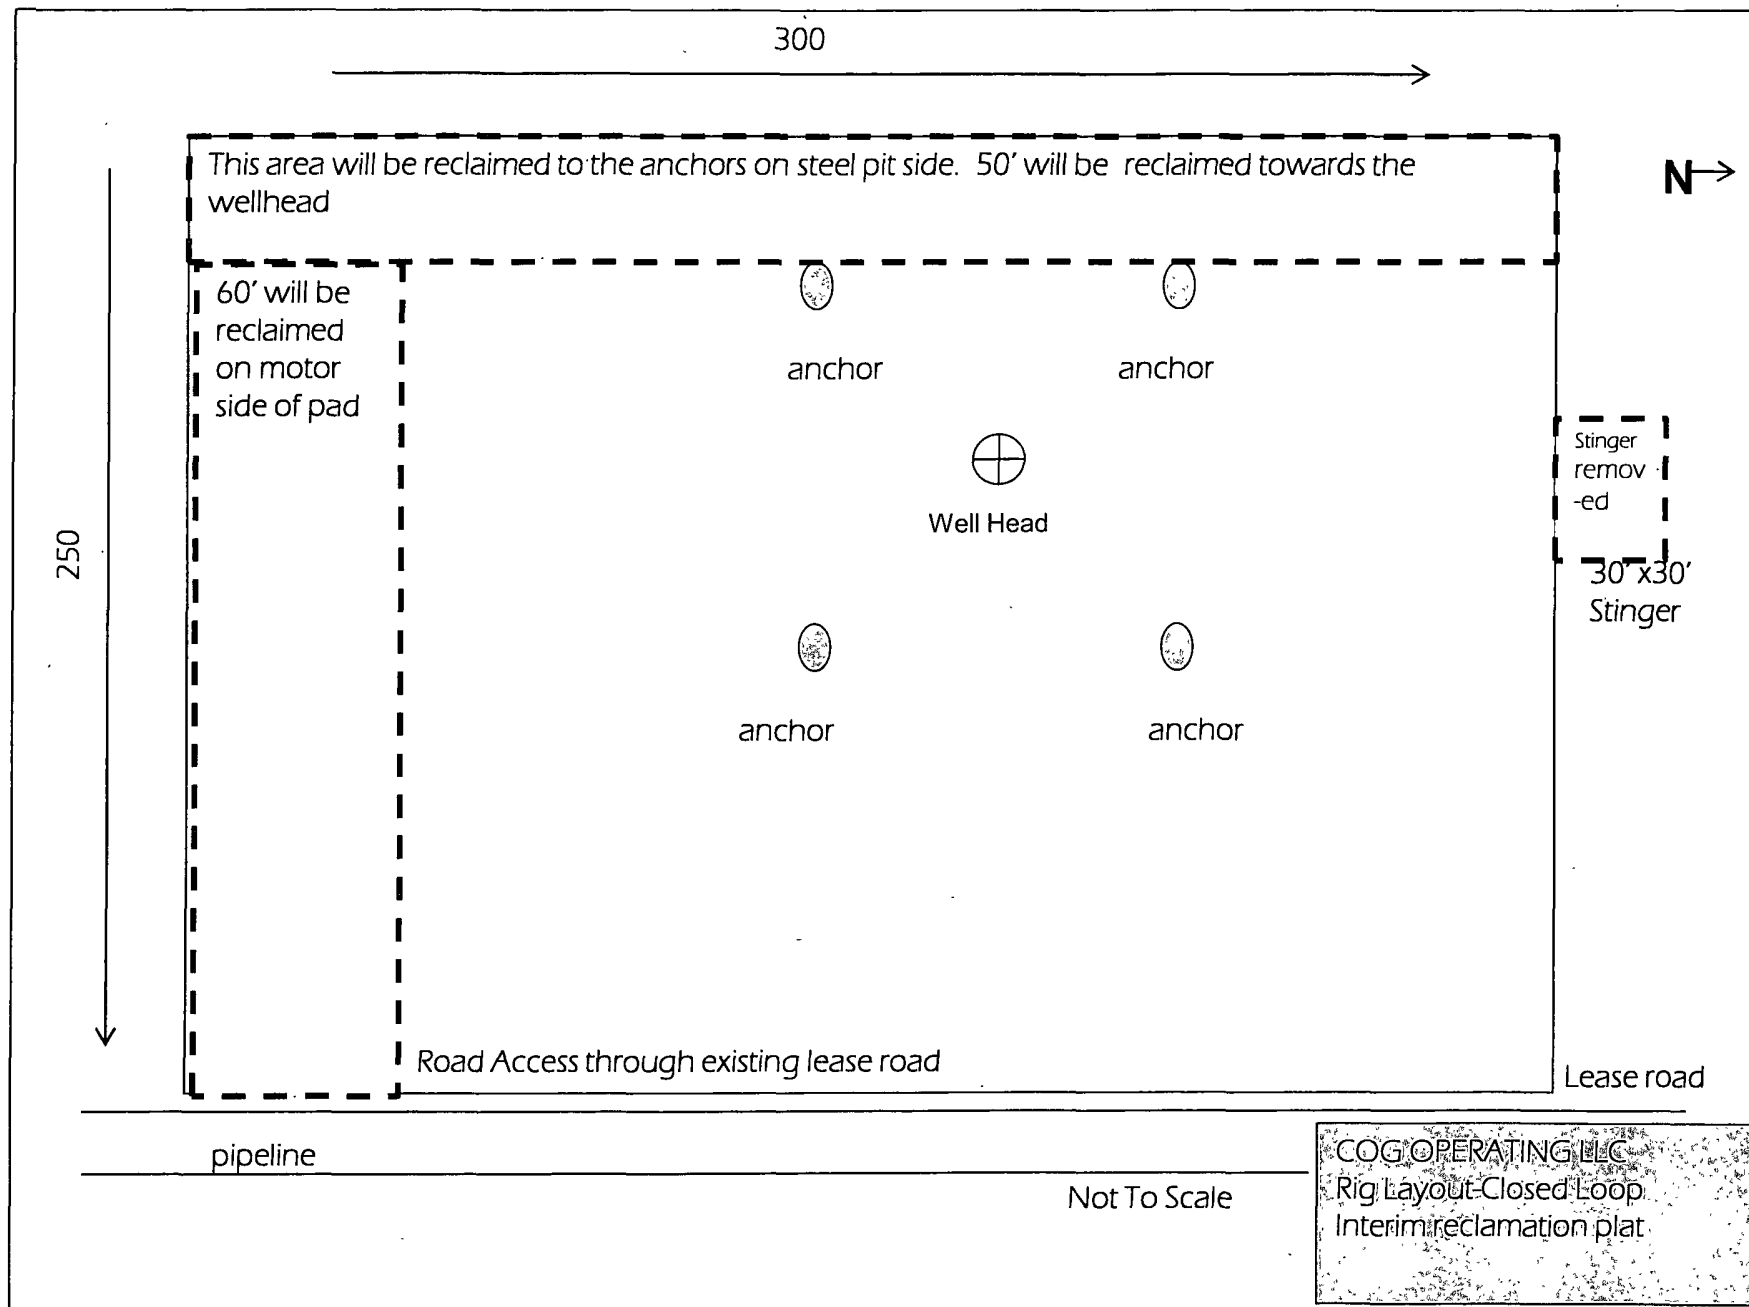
300

This area will be reclaimed to the anchors on steel pit side. 50' will be reclaimed towards the wellhead

N

60' will be reclaimed on motor side of pad

anchor

anchor

Stinger remov -ed

Well Head

250

30'x30' Stinger

anchor

anchor

Road Access through existing lease road

Lease road

pipeline

Not To Scale

COG OPERATING LLC
Rig Layout-Closed Loop
Interim reclamation plat